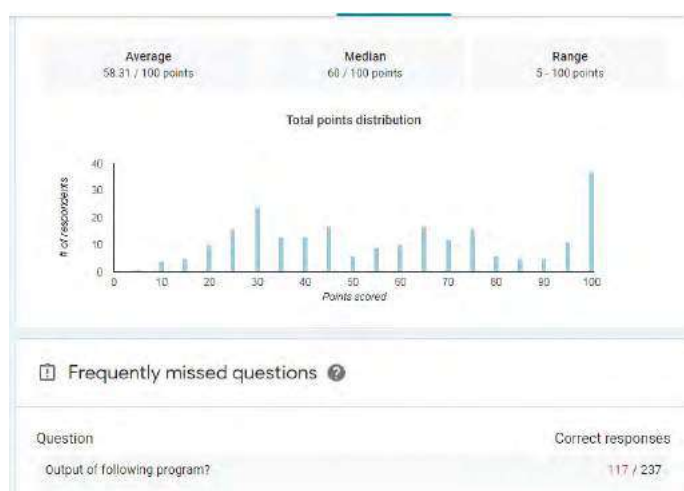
Average
58.31 / 100 points

Median
60 / 100 points

Range
5 - 100 points

Total points distribution

40
30
20
10
0

# of respondents

0 10 20 30 40 50 60 70 80 90 100

Points scored

Frequently missed questions

Question

Correct responses

Output of following program?

117 / 237